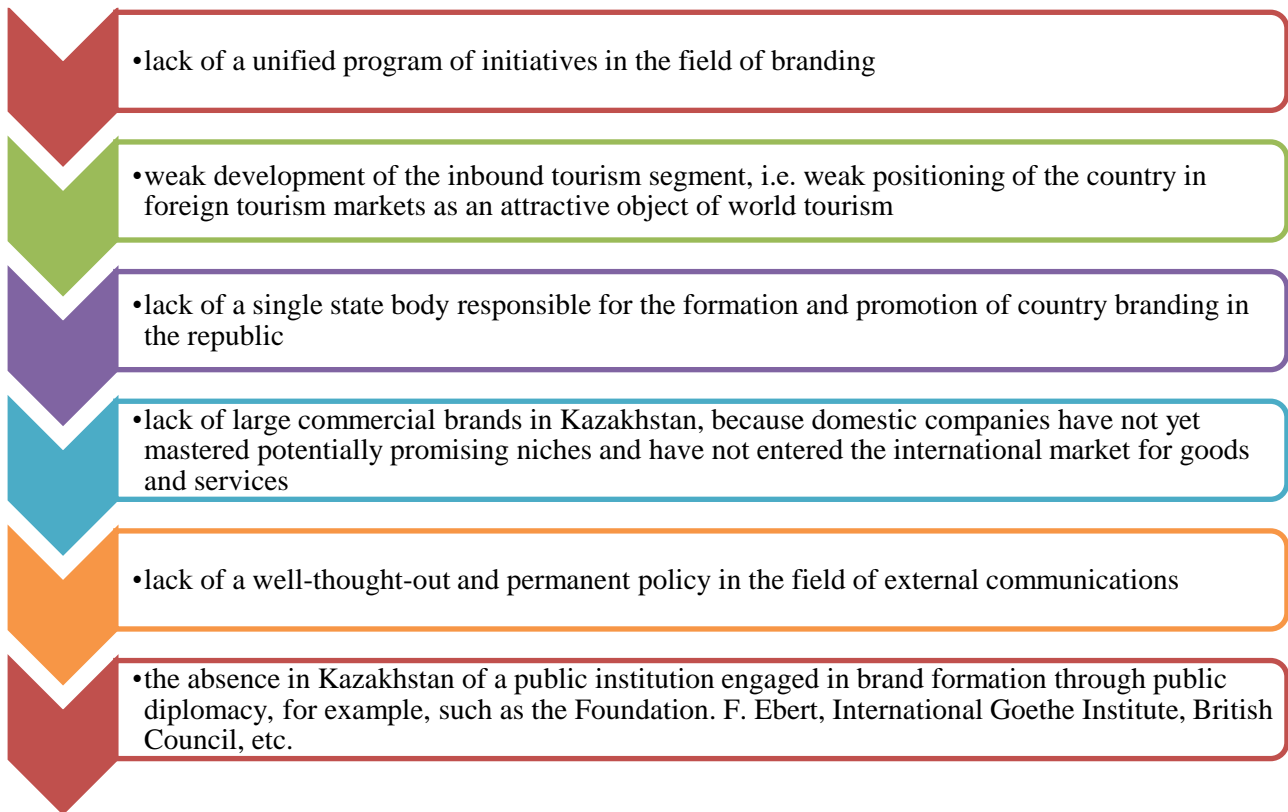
•lack of a unified program of initiatives in the field of branding

•weak development of the inbound tourism segment, i.e. weak positioning of the country in foreign tourism markets as an attractive object of world tourism

•lack of a single state body responsible for the formation and promotion of country branding in the republic

•lack of large commercial brands in Kazakhstan, because domestic companies have not yet mastered potentially promising niches and have not entered the international market for goods and services

•lack of a well-thought-out and permanent policy in the field of external communications

•the absence in Kazakhstan of a public institution engaged in brand formation through public diplomacy, for example, such as the Foundation. F. Ebert, International Goethe Institute, British Council, etc.